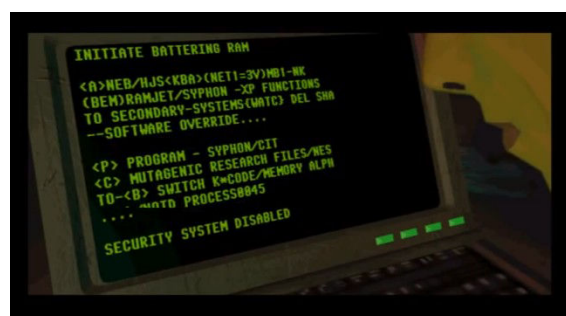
INITIATE BATTERING RAM

<A>NEB/HJS<KBA>(NET1=3V)MB1-NK
(BEM)RAMJET/SYPHON -XP FUNCTIONS
TO SECONDARY-SYSTEMS(WATC) DEL SHA
--SOFTWARE OVERRIDE....

<P> PROGRAM - SYPHON/CIT
<C> MUTAGENIC RESEARCH FILES/NES
TO-<B> SWITCH K=CODE/MEMORY ALPH
.... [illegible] PROCESS0045

SECURITY SYSTEM DISABLED